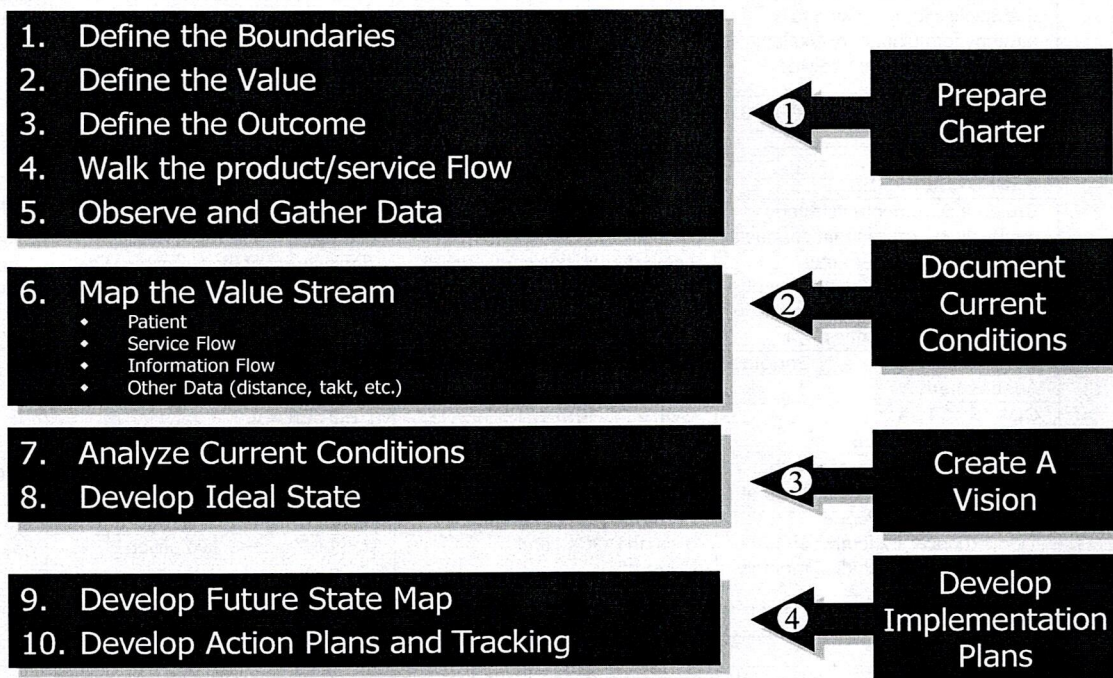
1. Define the Boundaries
2. Define the Value
3. Define the Outcome
4. Walk the product/service Flow
5. Observe and Gather Data

1

Prepare Charter

6. Map the Value Stream
- Patient
- Service Flow
- Information Flow
- Other Data (distance, takt, etc.)

2

Document Current Conditions

7. Analyze Current Conditions
8. Develop Ideal State

3

Create A Vision

9. Develop Future State Map
10. Develop Action Plans and Tracking

4

Develop Implementation Plans